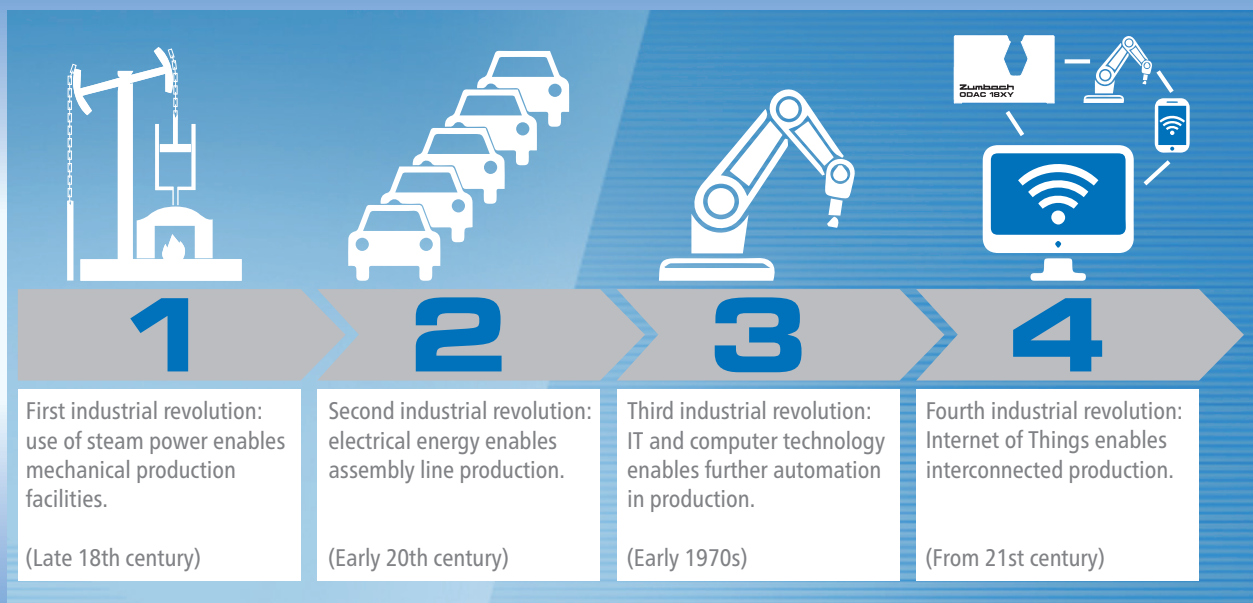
Zumbach
ODAC 18XY

1

2

3

4

First industrial revolution: use of steam power enables mechanical production facilities.

(Late 18th century)

Second industrial revolution: electrical energy enables assembly line production.

(Early 20th century)

Third industrial revolution: IT and computer technology enables further automation in production.

(Early 1970s)

Fourth industrial revolution: Internet of Things enables interconnected production.

(From 21st century)